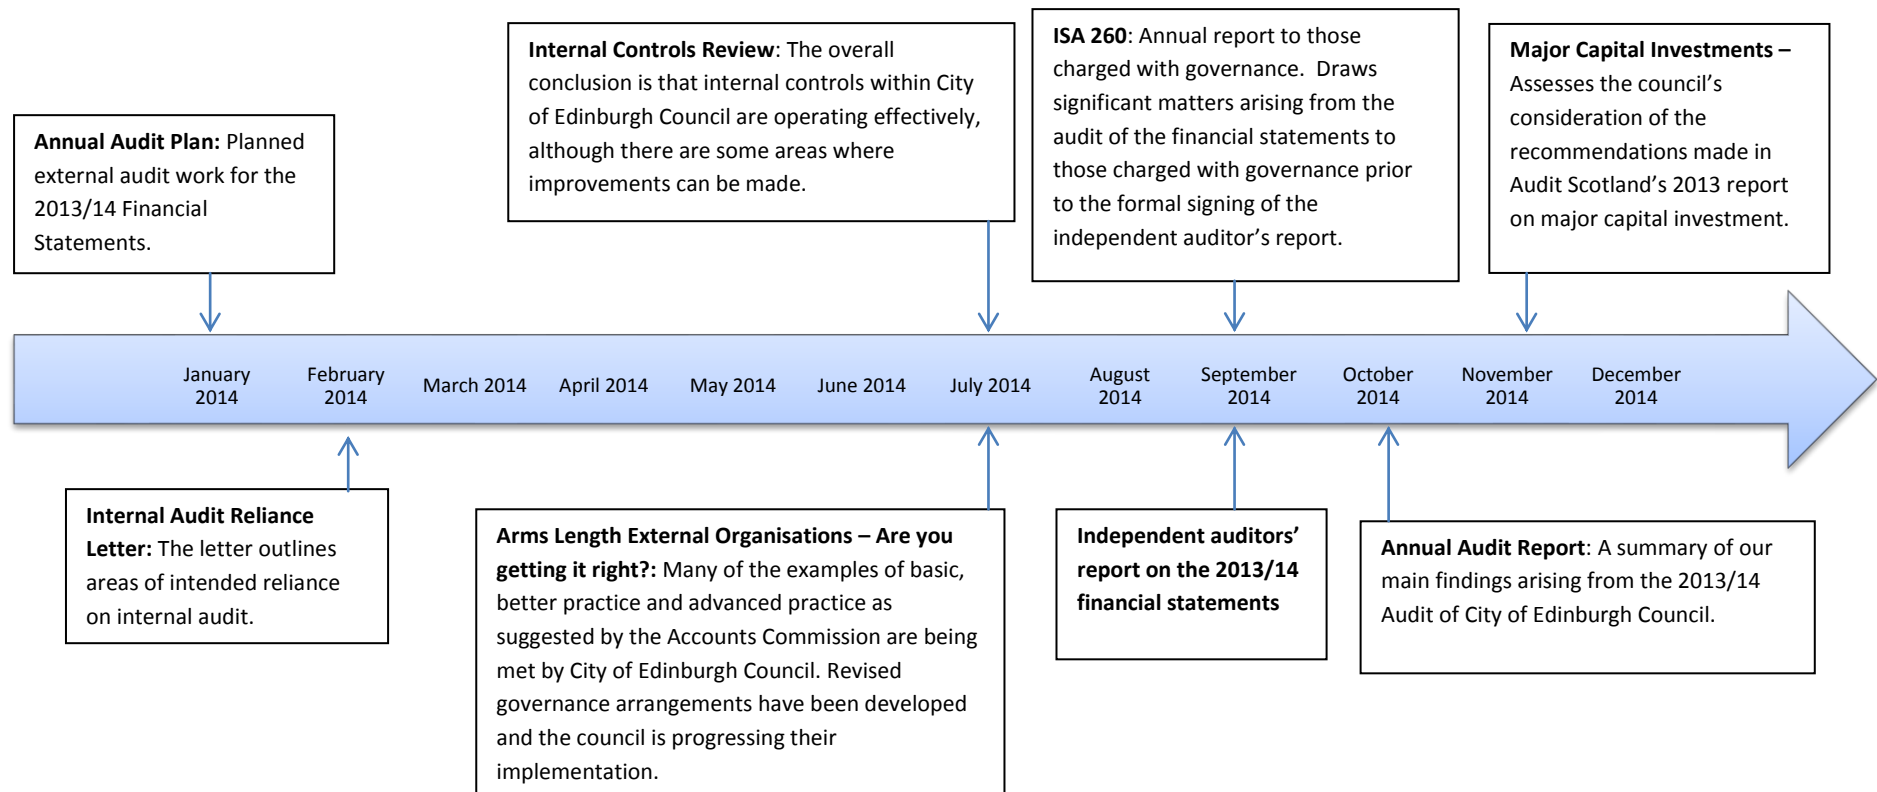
Annual Audit Plan: Planned external audit work for the 2013/14 Financial Statements.

Internal Controls Review: The overall conclusion is that internal controls within City of Edinburgh Council are operating effectively, although there are some areas where improvements can be made.

ISA 260: Annual report to those charged with governance. Draws significant matters arising from the audit of the financial statements to those charged with governance prior to the formal signing of the independent auditor's report.

Major Capital Investments – Assesses the council's consideration of the recommendations made in Audit Scotland's 2013 report on major capital investment.

January 2014 February 2014 March 2014 April 2014 May 2014 June 2014 July 2014 August 2014 September 2014 October 2014 November 2014 December 2014

Internal Audit Reliance Letter: The letter outlines areas of intended reliance on internal audit.

Arms Length External Organisations – Are you getting it right?: Many of the examples of basic, better practice and advanced practice as suggested by the Accounts Commission are being met by City of Edinburgh Council. Revised governance arrangements have been developed and the council is progressing their implementation.

Independent auditors' report on the 2013/14 financial statements

Annual Audit Report: A summary of our main findings arising from the 2013/14 Audit of City of Edinburgh Council.